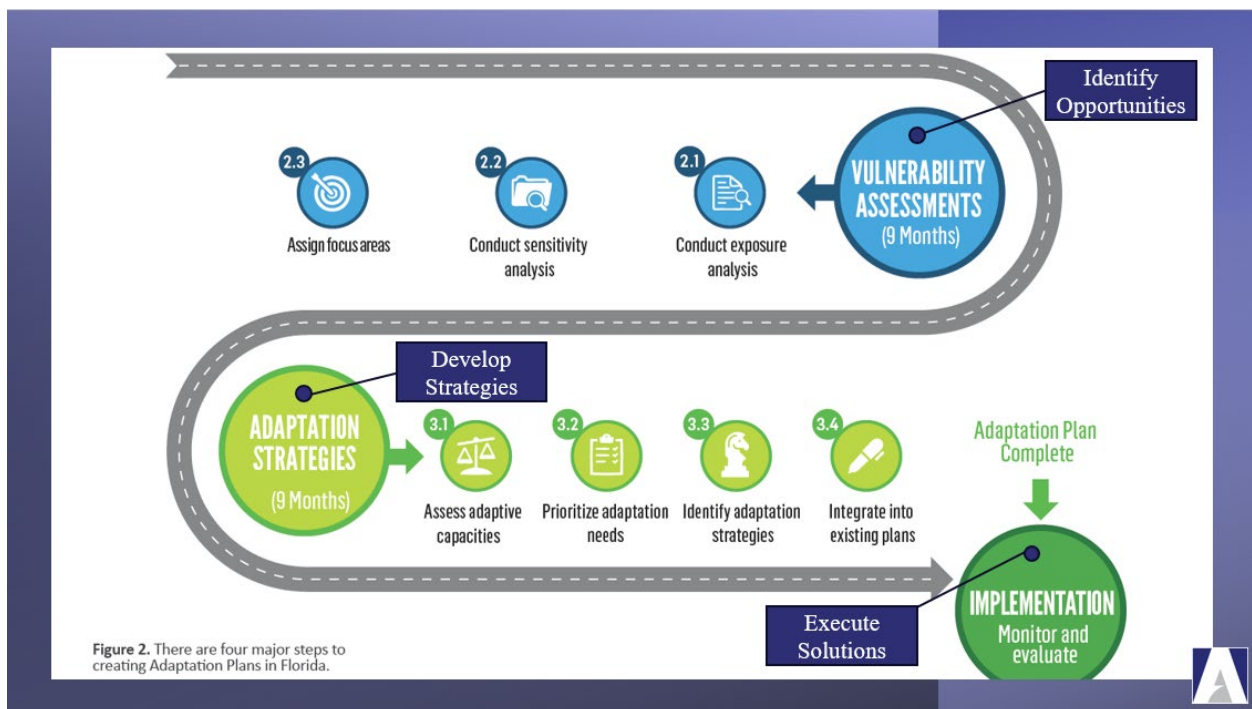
Identify Opportunities

VULNERABILITY ASSESSMENTS (9 Months)

2.1 Conduct exposure analysis

2.2 Conduct sensitivity analysis

2.3 Assign focus areas

Develop Strategies

ADAPTATION STRATEGIES (9 Months)

3.1 Assess adaptive capacities

3.2 Prioritize adaptation needs

3.3 Identify adaptation strategies

3.4 Integrate into existing plans

Adaptation Plan Complete

IMPLEMENTATION Monitor and evaluate

Execute Solutions

**Figure 2.** There are four major steps to creating Adaptation Plans in Florida.